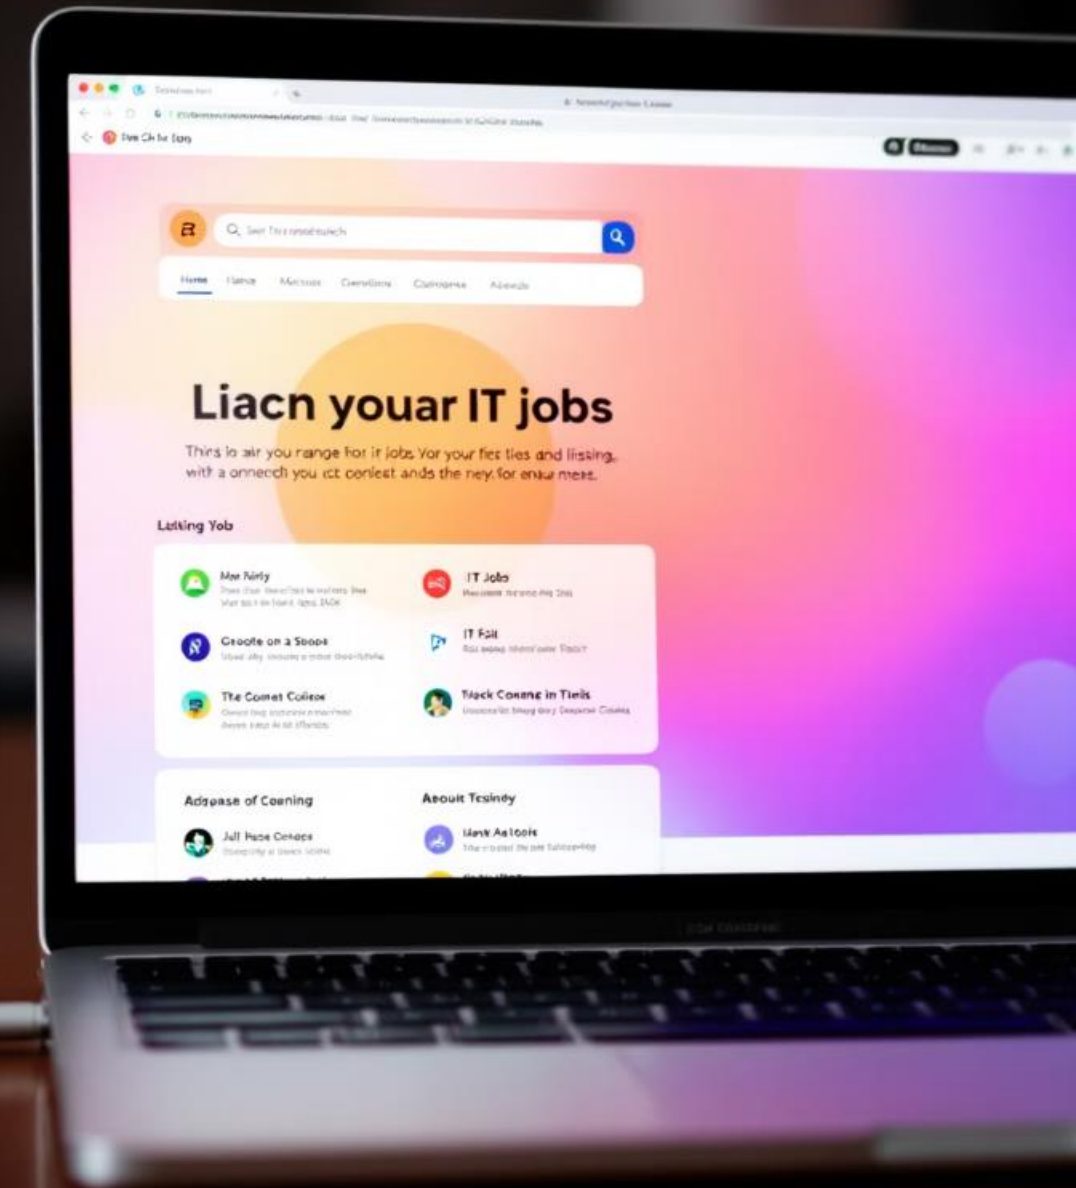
Liacn youar IT jobs

Thirs lo air you range for ir jobs Vor your fiet ties and lissing, with a onnecch you ict conlest ands the ney for enkur mere.

Latting Yob

Mar Nirly

IT Jobs

Gneote on a Snope

IT Fait

The Comet Coliecr

Nack Conang in Tiels

Adspase of Coening

Aeouit Tesindy

Jall Fase Cenoes

Hask Aslools